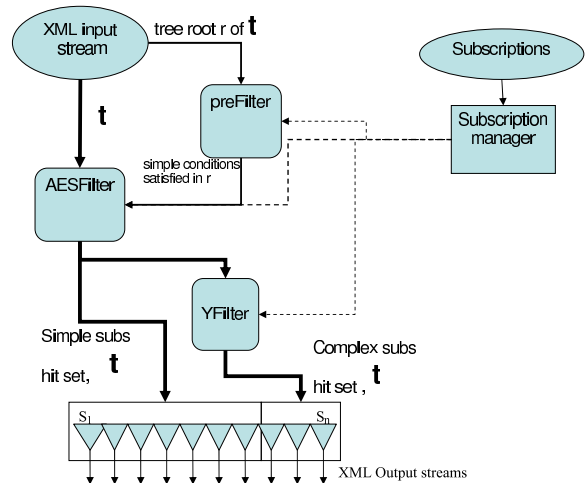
XML input stream

tree root r of t

Subscriptions

preFilter

Subscription manager

t

simple conditions satisfied in r

AESFilter

YFilter

Simple subs hit set, t

Complex subs hit set , t

$S_1$

$S_n$

XML Output streams